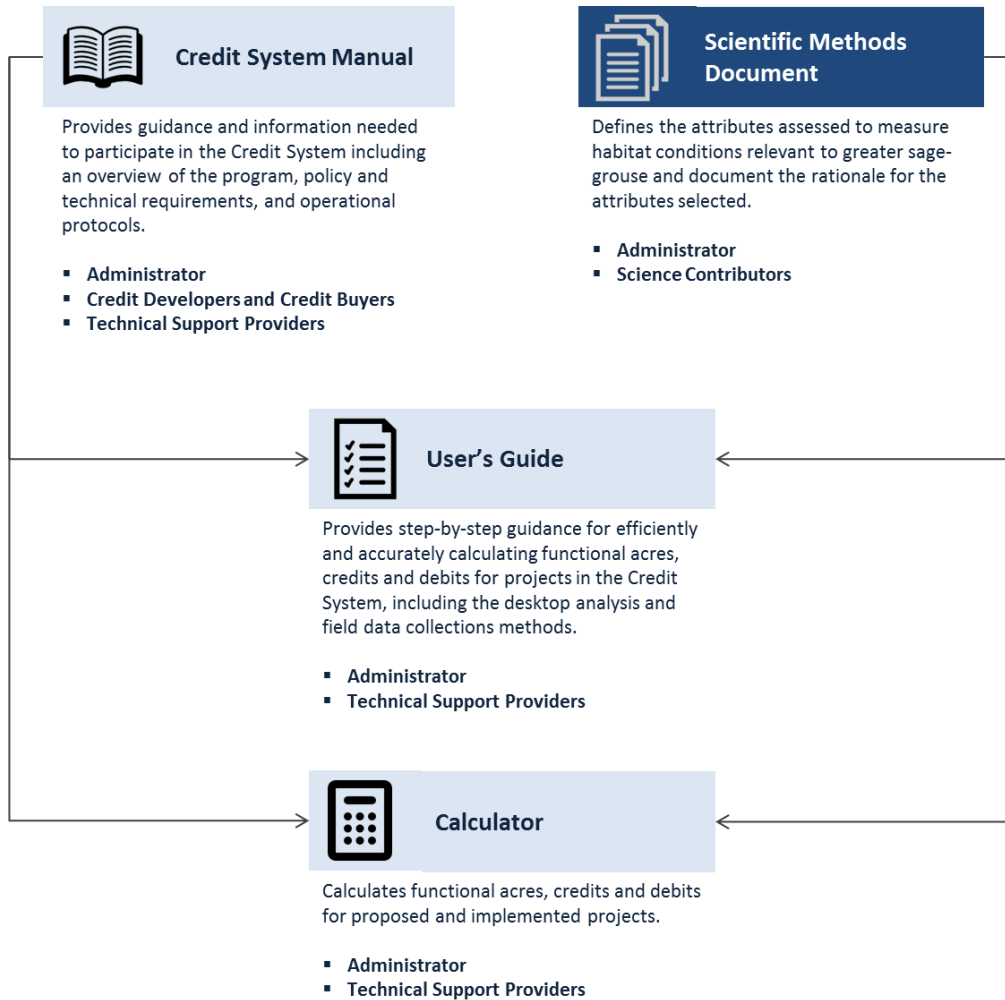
Credit System Manual

Provides guidance and information needed to participate in the Credit System including an overview of the program, policy and technical requirements, and operational protocols.

- Administrator
- Credit Developers and Credit Buyers
- Technical Support Providers

Scientific Methods Document

Defines the attributes assessed to measure habitat conditions relevant to greater sage-grouse and document the rationale for the attributes selected.

- Administrator
- Science Contributors

User's Guide

Provides step-by-step guidance for efficiently and accurately calculating functional acres, credits and debits for projects in the Credit System, including the desktop analysis and field data collections methods.

- Administrator
- Technical Support Providers

Calculator

Calculates functional acres, credits and debits for proposed and implemented projects.

- Administrator
- Technical Support Providers